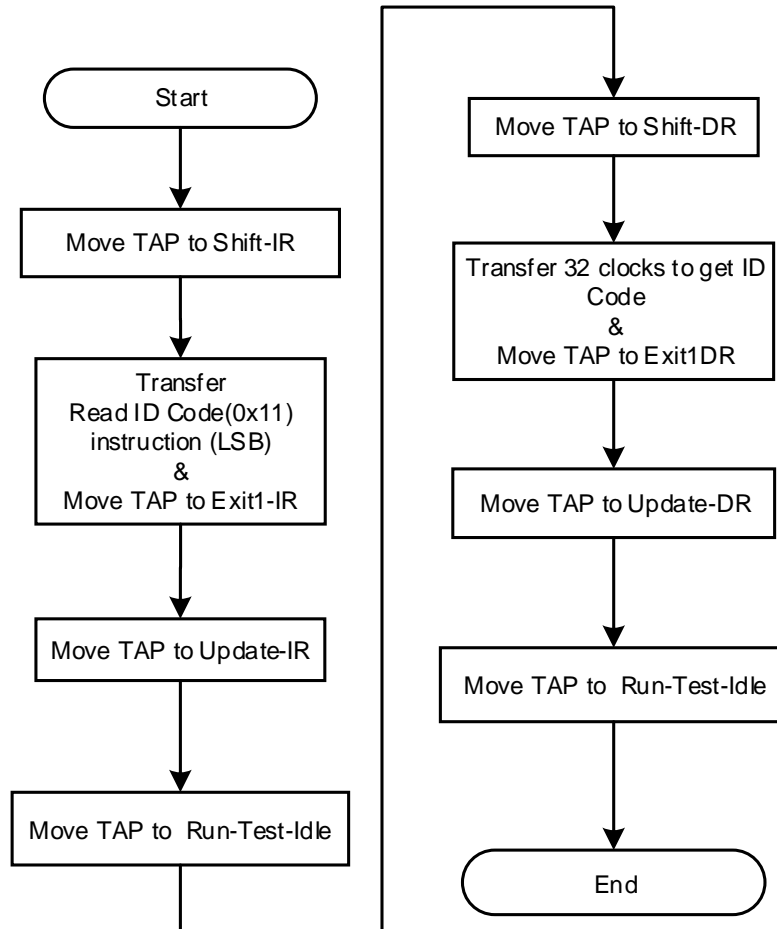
Start

Move TAP to Shift-IR

Transfer
Read ID Code(0x11) instruction (LSB)
&
Move TAP to Exit1-IR

Move TAP to Update-IR

Move TAP to Run-Test-Idle

Move TAP to Shift-DR

Transfer 32 clocks to get ID Code
&
Move TAP to Exit1DR

Move TAP to Update-DR

Move TAP to Run-Test-Idle

End